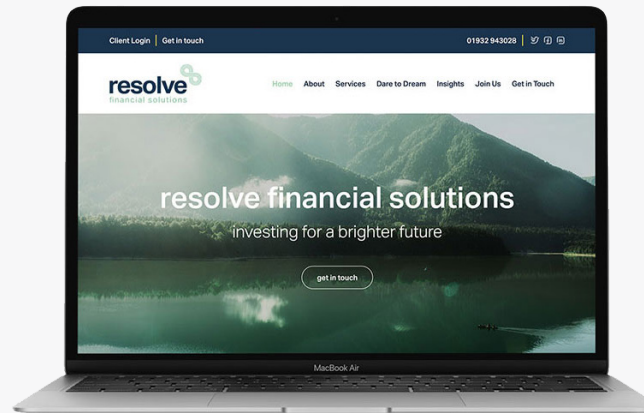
Client Login | Get in touch

01932 943028

resolve
financial solutions

Home About Services Dare to Dream Insights Join Us Get in Touch

resolve financial solutions

investing for a brighter future

get in touch

MacBook Air